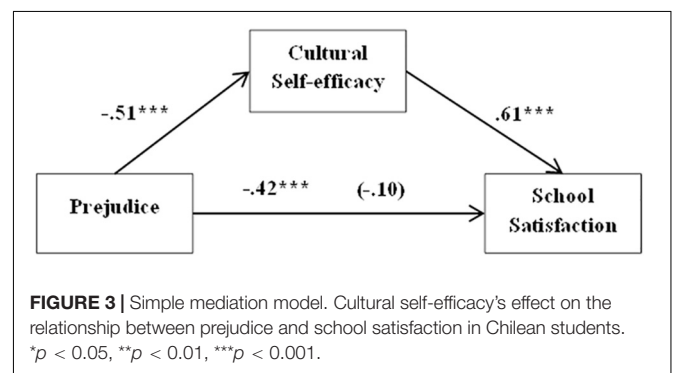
Cultural Self-efficacy

-.51***

.61***

Prejudice

-.42***

(-.10)

School Satisfaction

**FIGURE 3 |** Simple mediation model. Cultural self-efficacy's effect on the relationship between prejudice and school satisfaction in Chilean students. *$p < 0.05$, **$p < 0.01$, ***$p < 0.001$.